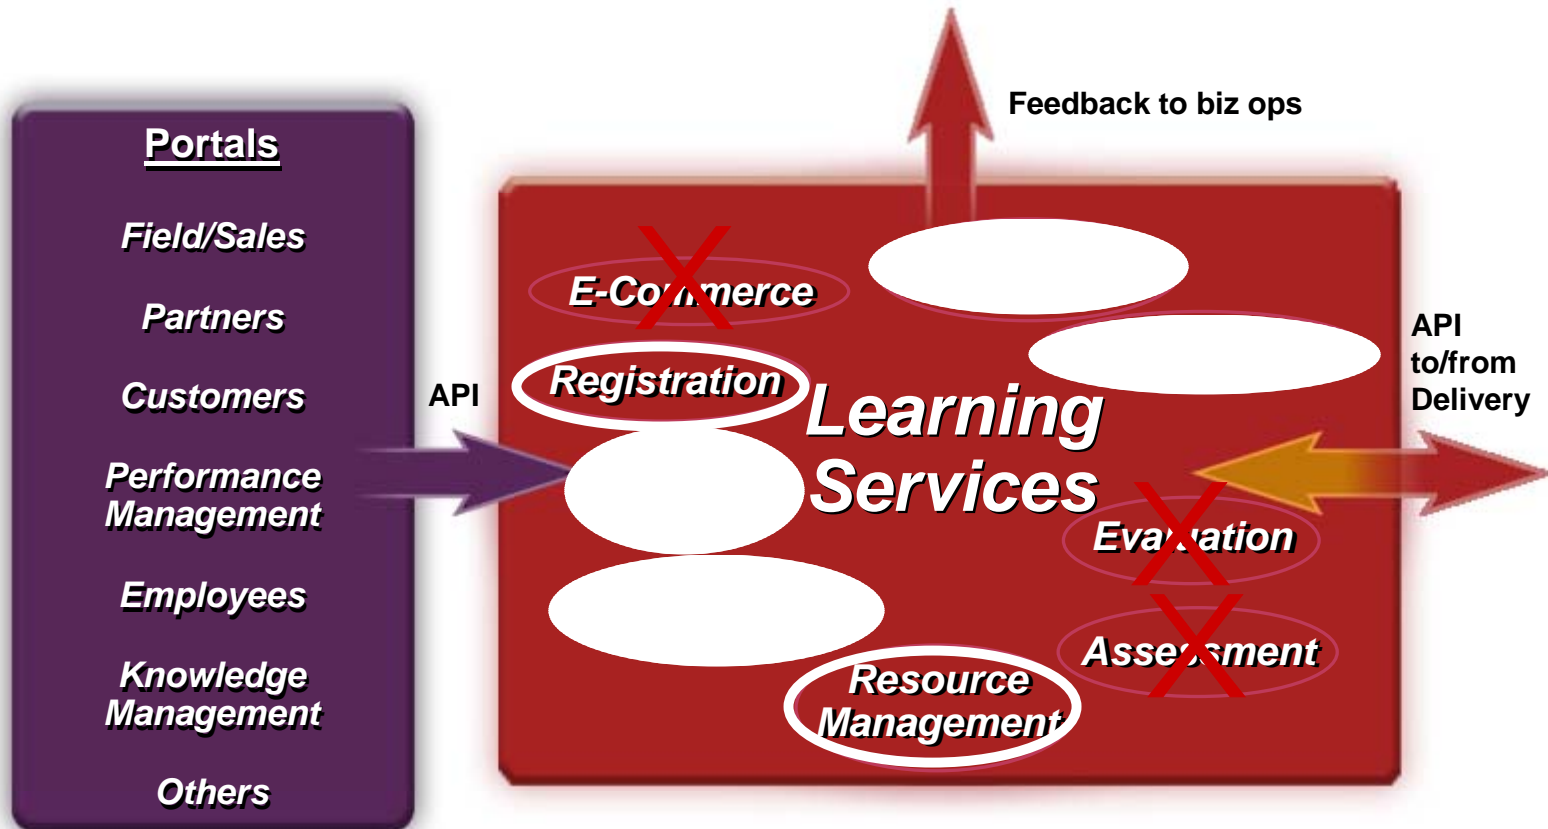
Portals

Field/Sales

Partners

Customers

Performance Management

Employees

Knowledge Management

Others

API

Feedback to biz ops

E-Co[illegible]merce

Registration

Learning Services

API to/from Delivery

Eva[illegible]ation

Asse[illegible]ment

Resource Management